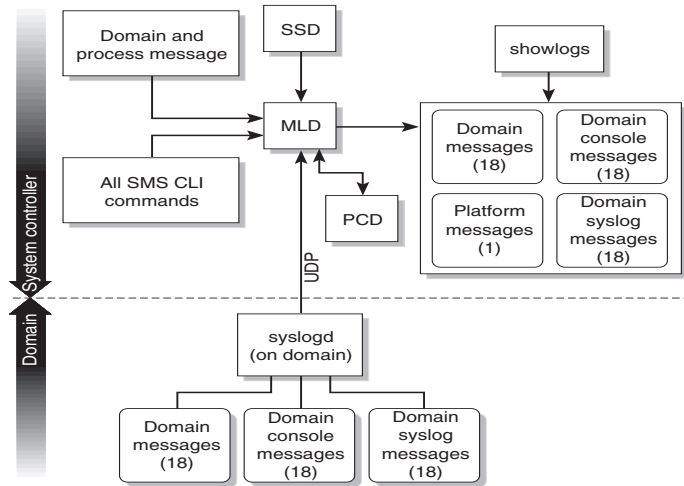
System controller

Domain

Domain and process message

SSD

showlogs

MLD

All SMS CLI commands

PCD

Domain messages (18)

Domain console messages (18)

Platform messages (1)

Domain syslog messages (18)

UDP

syslogd (on domain)

Domain messages (18)

Domain console messages (18)

Domain syslog messages (18)